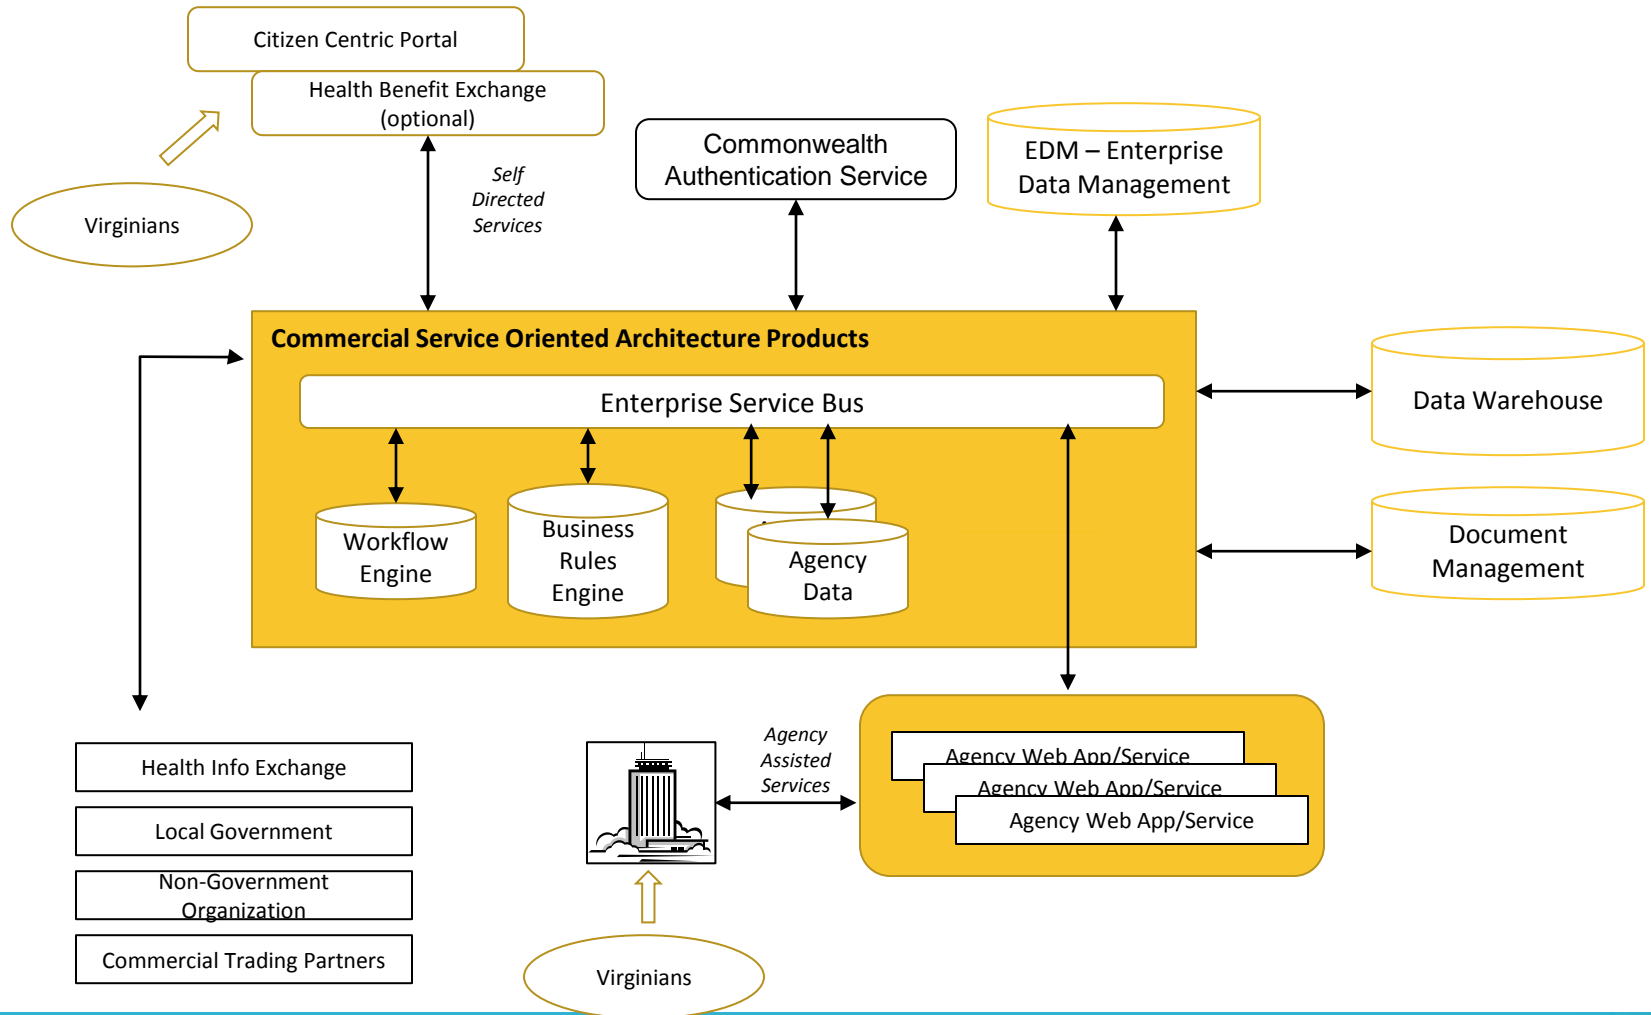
Citizen Centric Portal

Health Benefit Exchange (optional)

Virginians

Self Directed Services

Commonwealth Authentication Service

EDM – Enterprise Data Management

Commercial Service Oriented Architecture Products

Enterprise Service Bus

Workflow Engine

Business Rules Engine

Agency Data

Data Warehouse

Document Management

Health Info Exchange

Local Government

Non-Government Organization

Commercial Trading Partners

Agency Assisted Services

Agency Web App/Service

Agency Web App/Service

Agency Web App/Service

Virginians